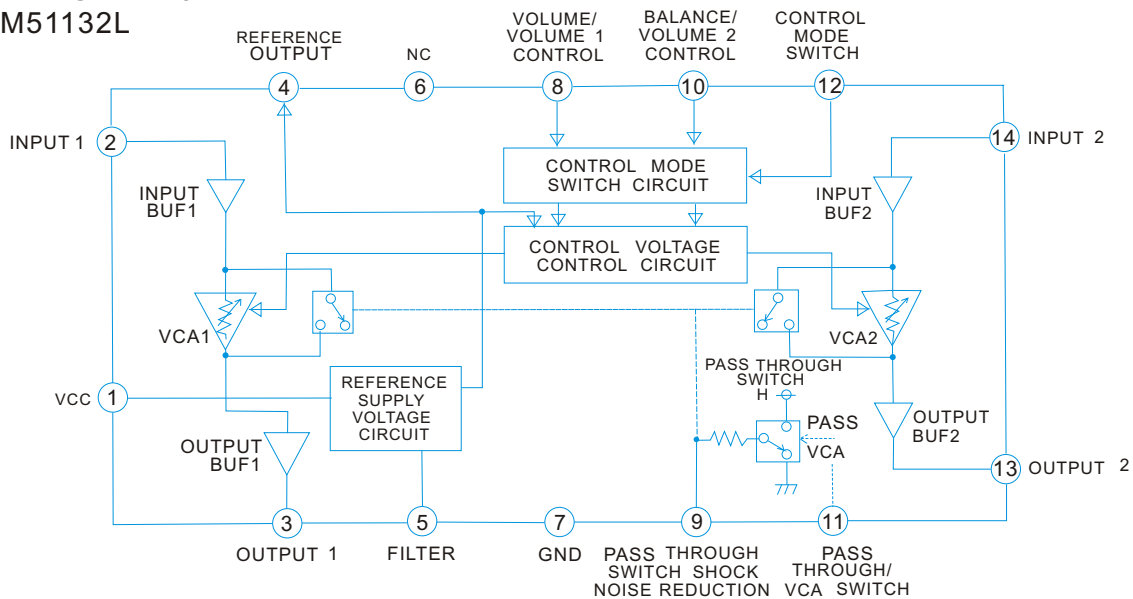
M51132L

REFERENCE OUTPUT

NC

VOLUME/ VOLUME 1 CONTROL

BALANCE/ VOLUME 2 CONTROL

CONTROL MODE SWITCH

4

6

8

10

12

INPUT 1

2

14

INPUT 2

CONTROL MODE SWITCH CIRCUIT

INPUT BUF1

INPUT BUF2

CONTROL VOLTAGE CONTROL CIRCUIT

VCA1

VCA2

PASS THROUGH SWITCH

H

VCC

1

REFERENCE SUPPLY VOLTAGE CIRCUIT

OUTPUT BUF1

PASS

OUTPUT BUF2

VCA

13

OUTPUT 2

3

5

7

9

11

OUTPUT 1

FILTER

GND

PASS THROUGH SWITCH SHOCK NOISE REDUCTION

PASS THROUGH/ VCA SWITCH